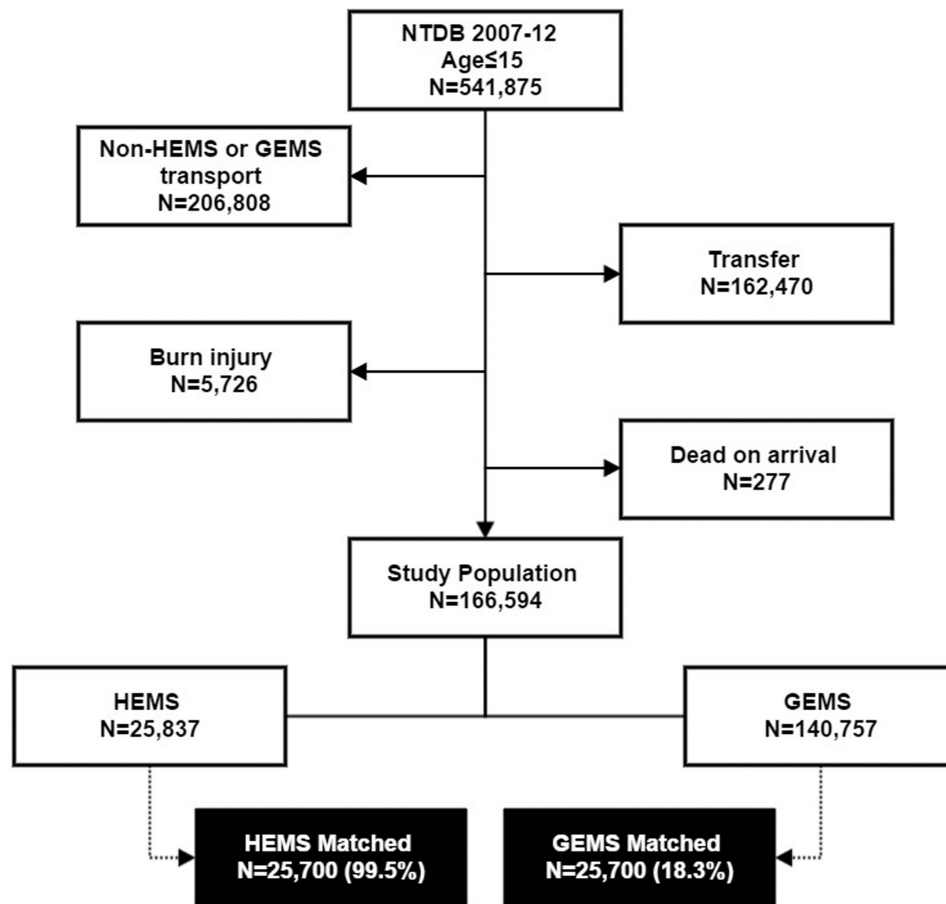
NTDB 2007-12
Age≤15
N=541,875

Non-HEMS or GEMS transport
N=206,808

Transfer
N=162,470

Burn injury
N=5,726

Dead on arrival
N=277

Study Population
N=166,594

HEMS
N=25,837

GEMS
N=140,757

HEMS Matched
N=25,700 (99.5%)

GEMS Matched
N=25,700 (18.3%)